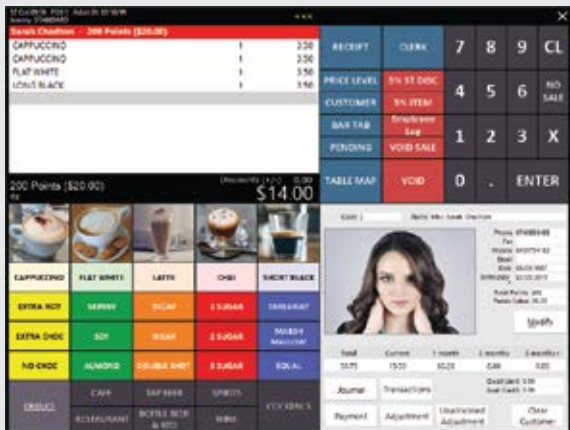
Sarah Charlton - 200 Points ($20.00)

| | | |
|---|---|---|
| CAPPUCCINO | 1 | 3.50 |
| CAPPUCCINO | 1 | 3.50 |
| FLAT WHITE | 1 | 3.50 |
| LONG BLACK | 1 | 3.50 |

200 Points ($20.00)

Discounts [+/-] 0.00

$14.00

RECEIPT
CLERK
7
8
9
CL
PRICE LEVEL
5% ST DISC
4
5
6
NO SALE
CUSTOMER
5% ITEM
BAR TAB
Employee Log
1
2
3
X
PENDING
VOID SALE
TABLE MAP
VOID
0
.
ENTER

CAPPUCCINO
FLAT WHITE
LATTE
CHAI
SHORT BLACK
EXTRA HOT
SKINNY
DECAF
2 SUGAR
TAKEAWAY
EXTRA CHOC
SOY
VEGAN
2 SUGAR
MARSHMALLOW
NO CHOC
ALMOND
DOUBLE SHOT
3 SUGAR
EQUAL
DRINKS
CAFE
TAP BEER
SPIRITS
COCKTAILS
RESTAURANT
BOTTLE BEER & RTD
WINE

Modify

Total
Current
1 month
2 months
3 months+

Journal
Transactions
Payment
Adjustment
Unallocated Adjustment
Clear Customer